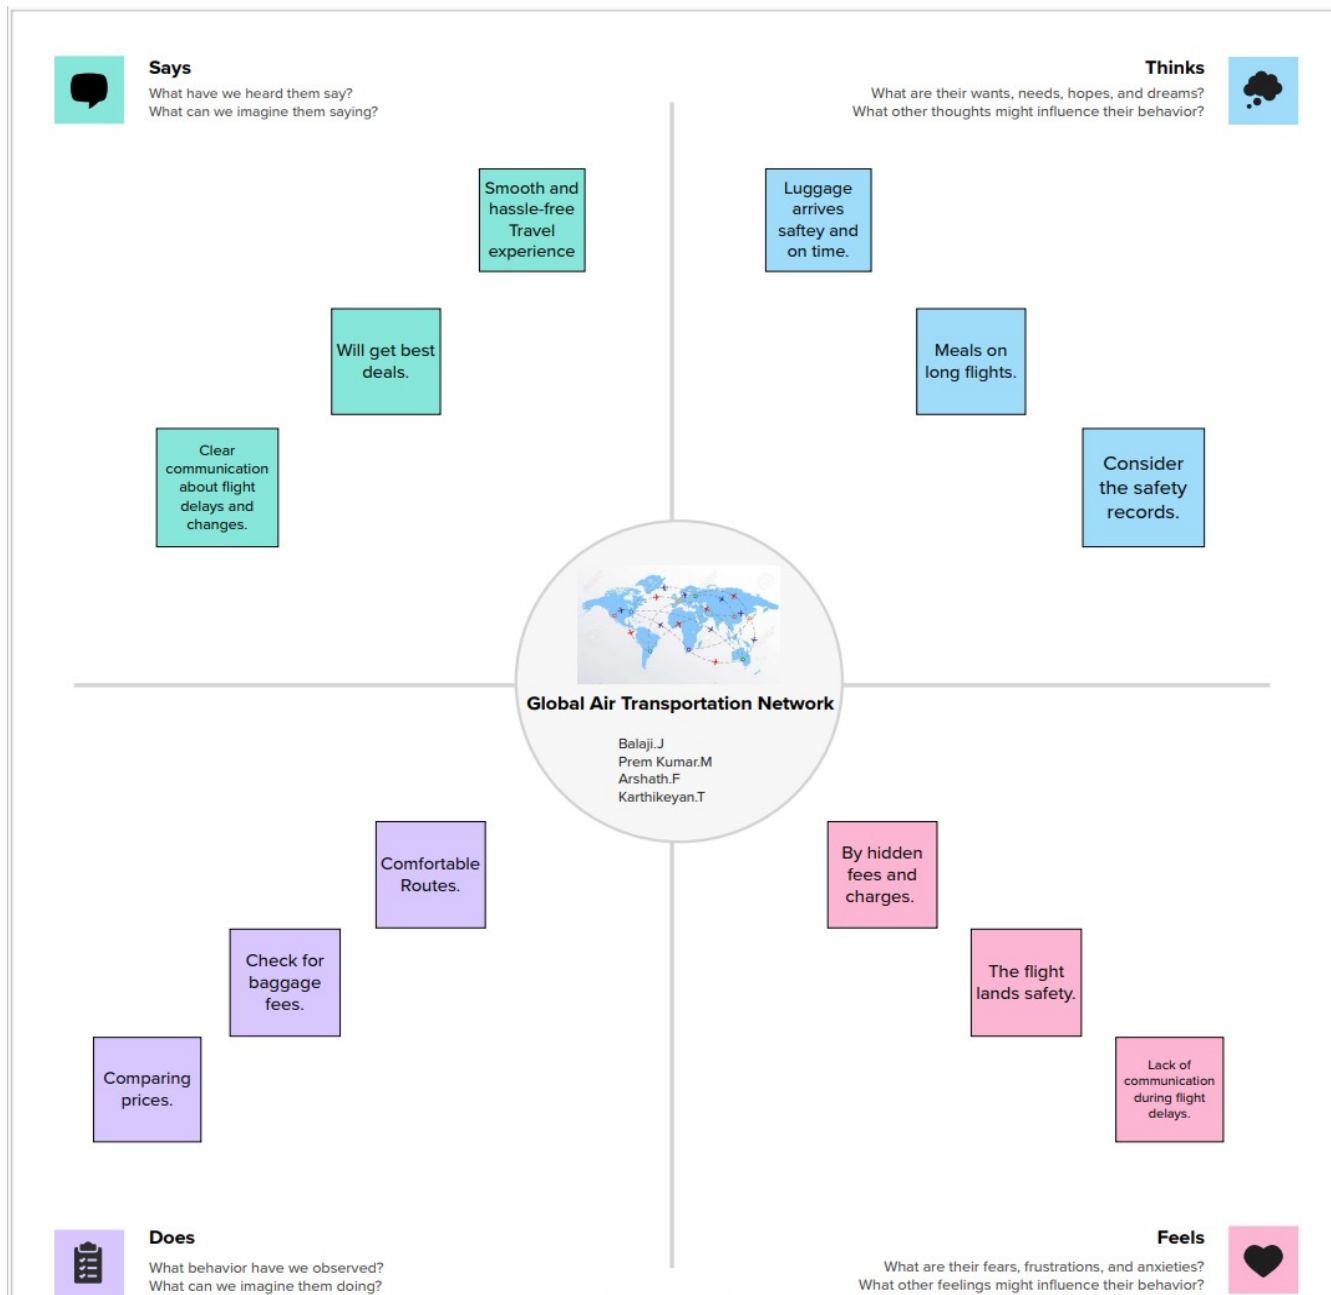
Says
What have we heard them say?
What can we imagine them saying?

Thinks
What are their wants, needs, hopes, and dreams?
What other thoughts might influence their behavior?

Smooth and hassle-free Travel experience

Will get best deals.

Clear communication about flight delays and changes.

Luggage arrives saftey and on time.

Meals on long flights.

Consider the safety records.

Global Air Transportation Network

Balaji.J
Prem Kumar.M
Arshath.F
Karthikeyan.T

Comfortable Routes.

Check for baggage fees.

Comparing prices.

By hidden fees and charges.

The flight lands safety.

Lack of communication during flight delays.

Does
What behavior have we observed?
What can we imagine them doing?

Feels
What are their fears, frustrations, and anxieties?
What other feelings might influence their behavior?